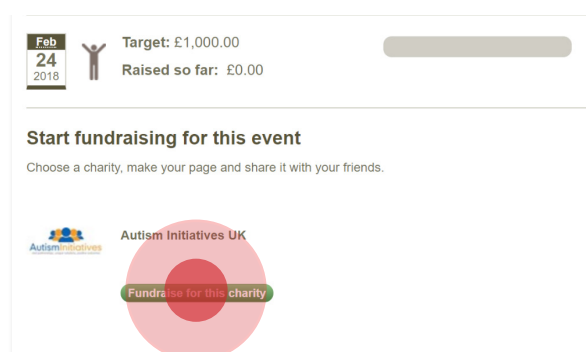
Feb
24
2018

Target: £1,000.00

Raised so far: £0.00

Start fundraising for this event

Choose a charity, make your page and share it with your friends.

AutismInitiatives

Autism Initiatives UK

Fundraise for this charity